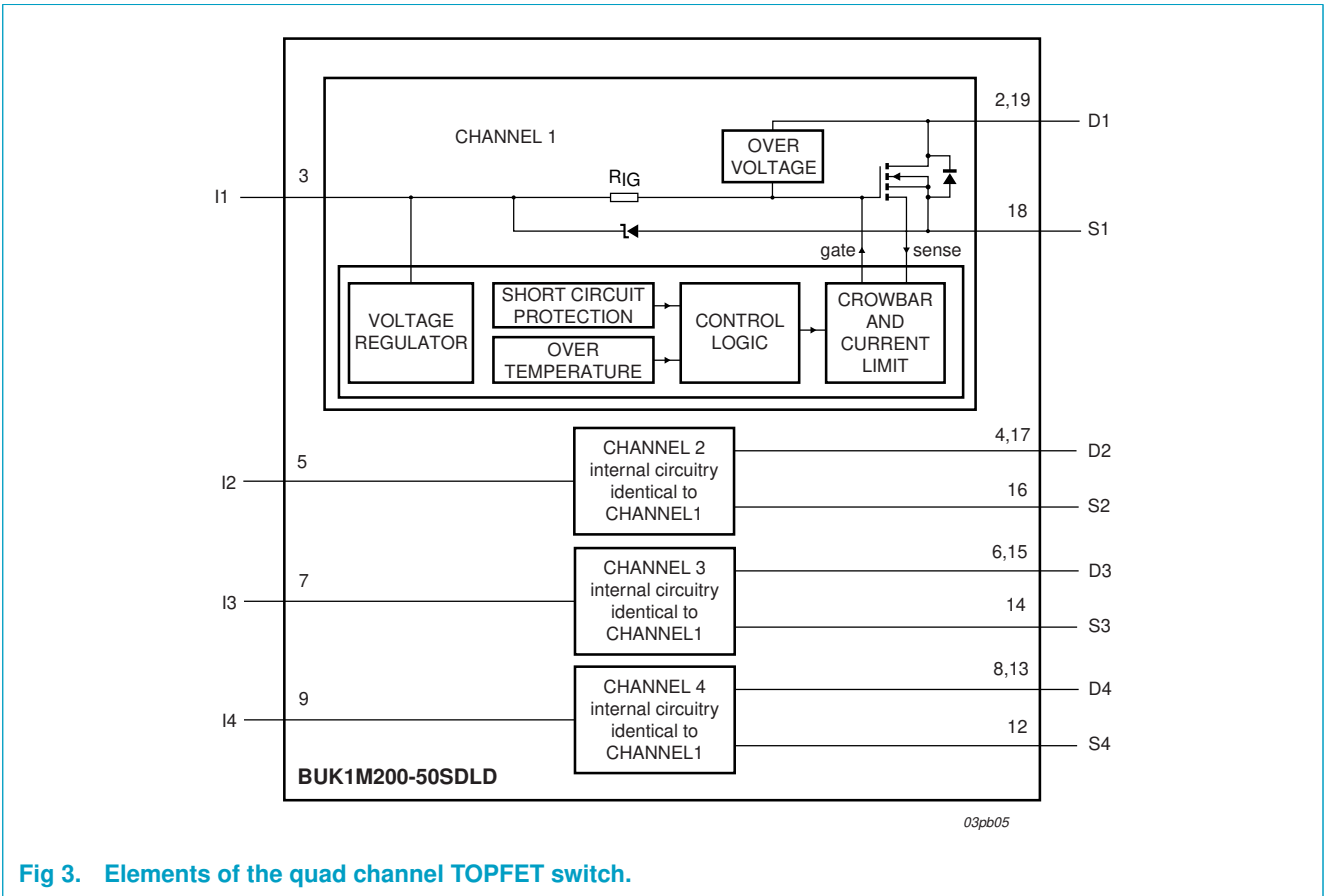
CHANNEL 1

OVER VOLTAGE

2,19

D1

3

I1

$R_{IG}$

18

S1

gate

sense

VOLTAGE REGULATOR

SHORT CIRCUIT PROTECTION

OVER TEMPERATURE

CONTROL LOGIC

CROWBAR AND CURRENT LIMIT

5

I2

CHANNEL 2 internal circuitry identical to CHANNEL1

4,17

D2

16

S2

7

I3

CHANNEL 3 internal circuitry identical to CHANNEL1

6,15

D3

14

S3

9

I4

CHANNEL 4 internal circuitry identical to CHANNEL1

8,13

D4

12

S4

BUK1M200-50SDLD

03pb05

Fig 3. Elements of the quad channel TOPFET switch.